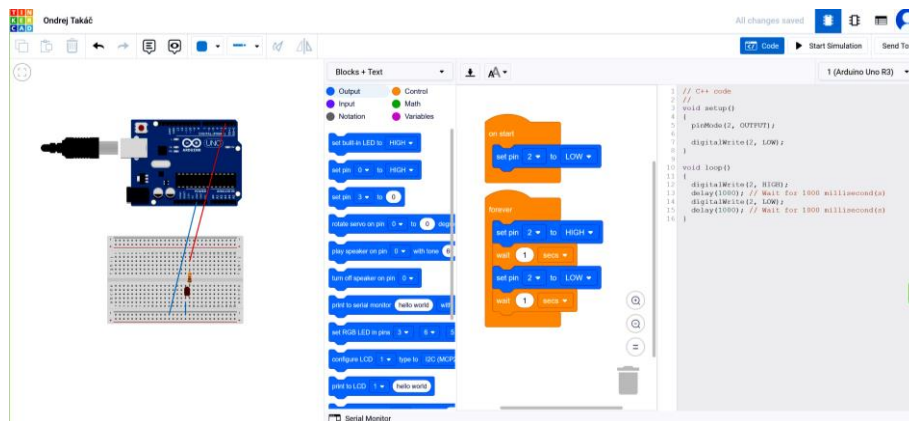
TIN KER CAD
Ondrej Takáč
All changes saved
Code
Start Simulation
Send To
Blocks + Text
1 (Arduino Uno R3)
Output
Control
Input
Math
Notation
Variables
set built-in LED to HIGH
set pin 0 to HIGH
set pin 3 to 0
rotate servo on pin 0 to 0 degr
play speaker on pin 0 with tone 6
turn off speaker on pin 0
print to serial monitor hello world with
set RGB LED in pins 3 6 5
configure LCD 1 type to I2C (MCP2
print to LCD 1 hello world
Serial Monitor
on start
set pin 2 to LOW
forever
set pin 2 to HIGH
wait 1 secs
set pin 2 to LOW
wait 1 secs
UNO
1 // C++ code
2 //
3 void setup()
4 {
5   pinMode(2, OUTPUT);
6
7   digitalWrite(2, LOW);
8 }
9
10 void loop()
11 {
12   digitalWrite(2, HIGH);
13   delay(1000); // Wait for 1000 millisecond(s)
14   digitalWrite(2, LOW);
15   delay(1000); // Wait for 1000 millisecond(s)
16 }